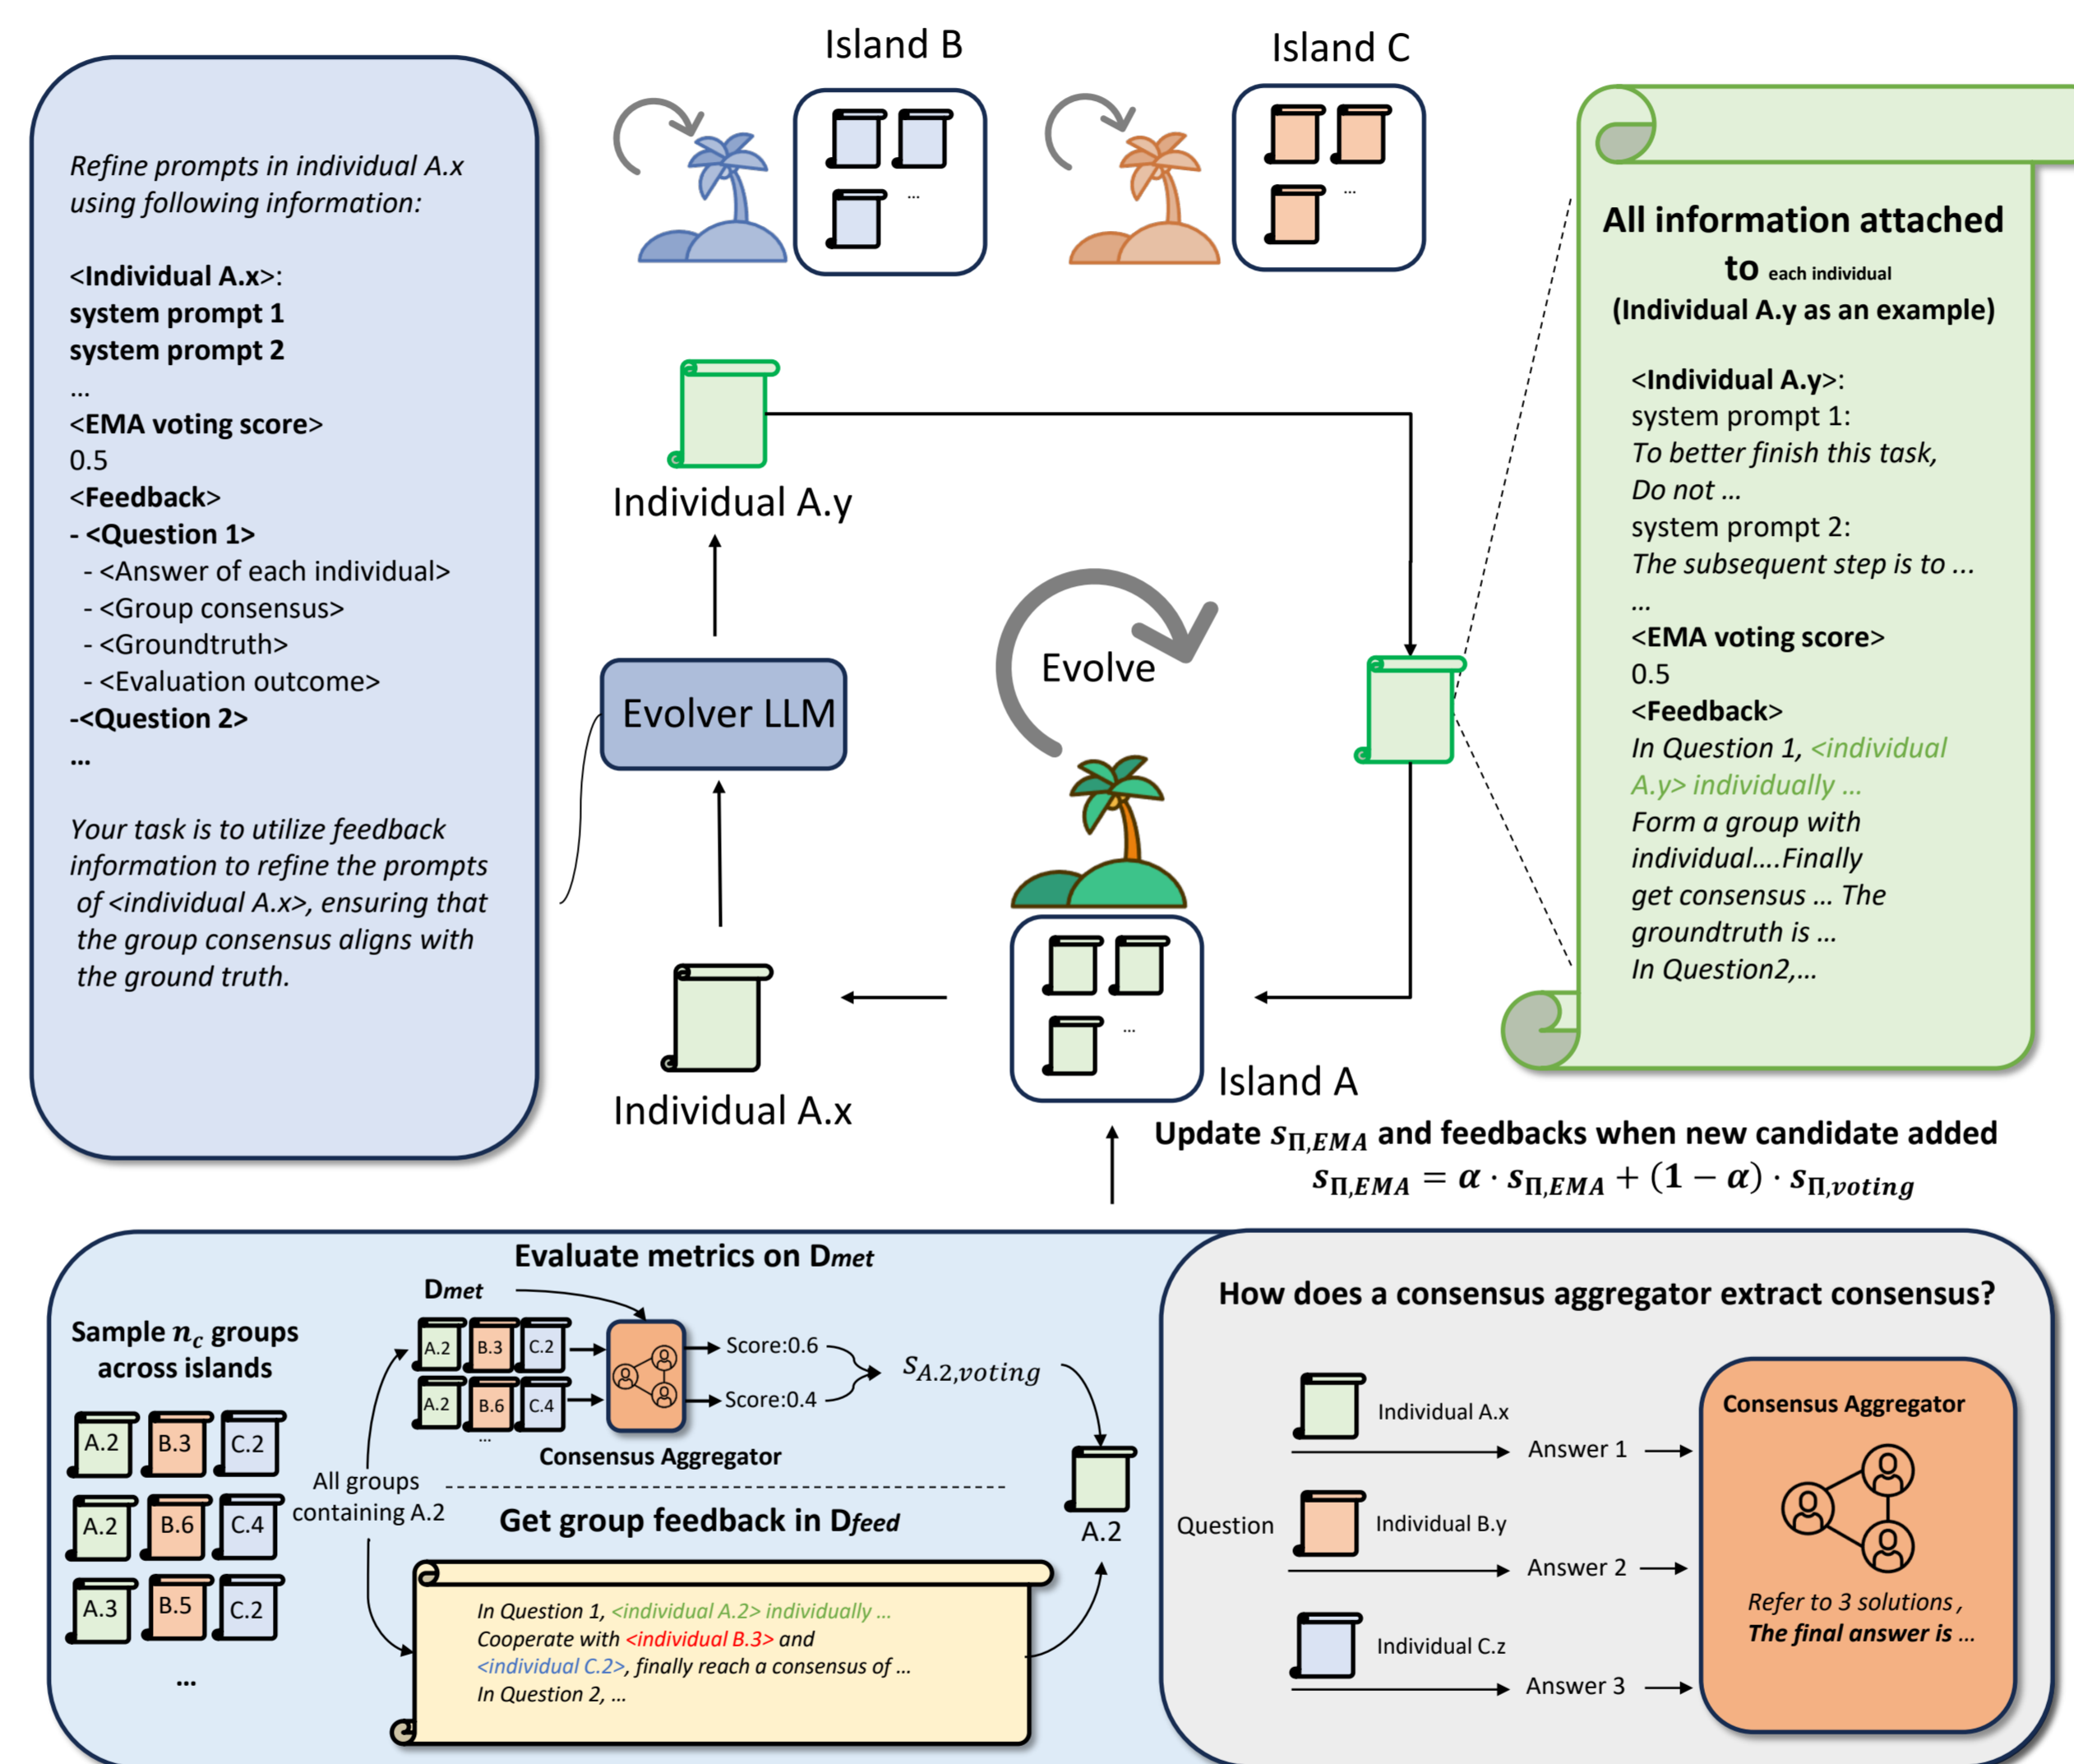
Island B

Island C

...

...

Refine prompts in individual A.x using following information:

<Individual A.x>:
system prompt 1
system prompt 2
...
<EMA voting score>
0.5
<Feedback>
- <Question 1>
- <Answer of each individual>
- <Group consensus>
- <Groundtruth>
- <Evaluation outcome>
-<Question 2>
...

Your task is to utilize feedback information to refine the prompts of <individual A.x>, ensuring that the group consensus aligns with the ground truth.

Individual A.y

Evolver LLM

Evolve

Individual A.x

...

Island A

All information attached to each individual (Individual A.y as an example)

<Individual A.y>:
system prompt 1:
To better finish this task, Do not ...
system prompt 2:
The subsequent step is to ...
...
<EMA voting score>
0.5
<Feedback>
In Question 1, <individual A.y> individually ...
Form a group with individual....Finally get consensus ... The groundtruth is ...
In Question2,...

Update $s_{\Pi,EMA}$ and feedbacks when new candidate added
$s_{\Pi,EMA} = \alpha \cdot s_{\Pi,EMA} + (1-\alpha) \cdot s_{\Pi,voting}$

Evaluate metrics on D$_{met}$

D$_{met}$

Sample $n_c$ groups across islands

A.2 B.3 C.2
A.2 B.6 C.4
A.3 B.5 C.2
...

A.2 B.3 C.2
A.2 B.6 C.4
...

Score:0.6
Score:0.4

$s_{A.2,voting}$

Consensus Aggregator

All groups containing A.2

Get group feedback in D$_{feed}$

A.2

In Question 1, <individual A.2> individually ...
Cooperate with <individual B.3> and <individual C.2>, finally reach a consensus of ...
In Question 2, ...

How does a consensus aggregator extract consensus?

Question

Individual A.x
Answer 1
Individual B.y
Answer 2
Individual C.z
Answer 3

Consensus Aggregator

Refer to 3 solutions ,
The final answer is ...